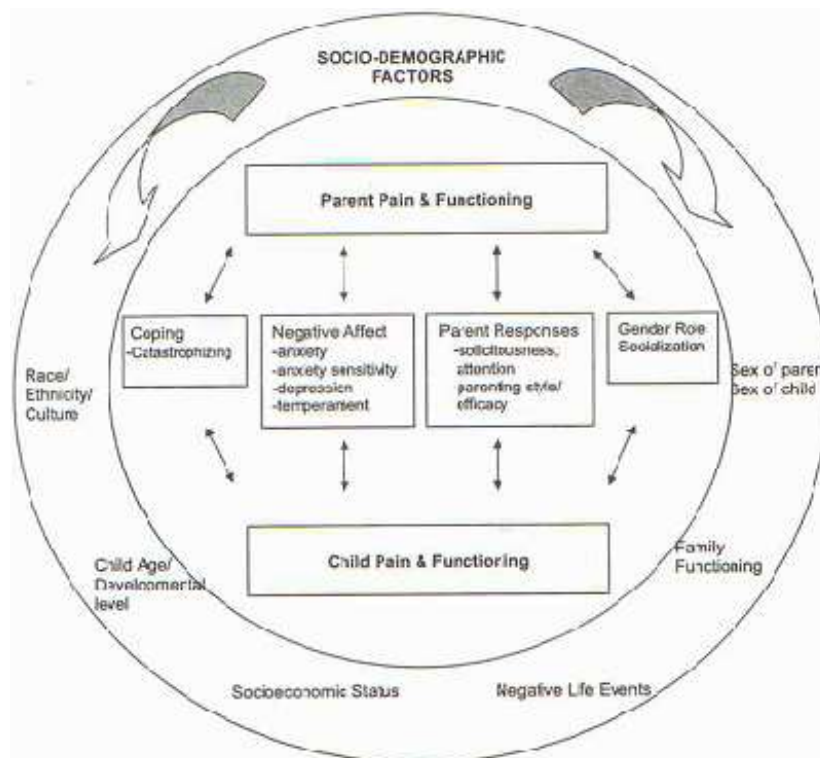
SOCIO-DEMOGRAPHIC FACTORS

Parent Pain & Functioning

Coping
-Catastrophizing

Negative Affect
-anxiety
-anxiety sensitivity
-depression
-temperament

Parent Responses
-solicitousness, attention
parenting style/ efficacy

Gender Role Socialization

Race/ Ethnicity/ Culture

Sex of paren
Sex of child

Child Pain & Functioning

Child Age/ Developmental level

Family Functioning

Socioeconomic Status

Negative Life Events